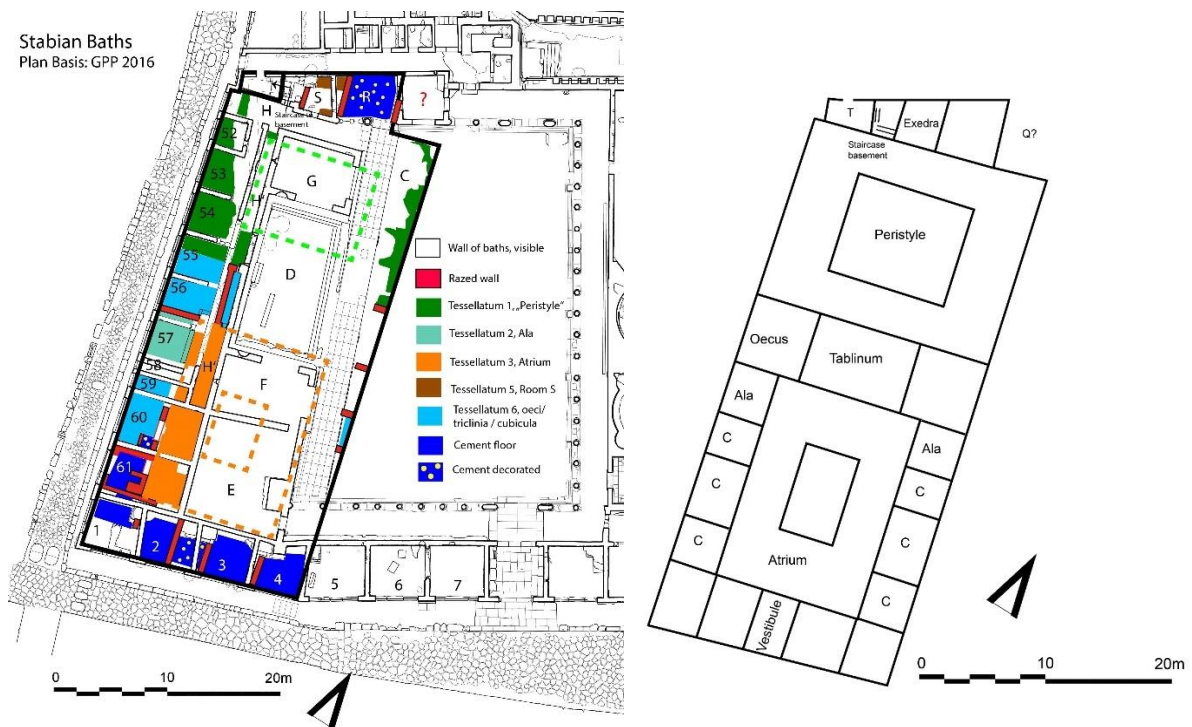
Stabian Baths
Plan Basis: GPP 2016

H S R ?
Staircase basement
52
53
54
55
56
57
58
59
60
61
G
C
D
H'
F
E
1
2
3
4
5
6
7

Wall of baths, visible
Razed wall
Tessellatum 1 „Peristyle"
Tessellatum 2, Ala
Tessellatum 3, Atrium
Tessellatum 5, Room S
Tessellatum 6, oeci/ triclinia / cubicula
Cement floor
Cement decorated

0 10 20m

T
Exedra
Q?
Staircase basement
Peristyle
Oecus
Tablinum
Ala
Ala
C
C
C
C
C
C
Atrium
Vestibule

0 10 20m